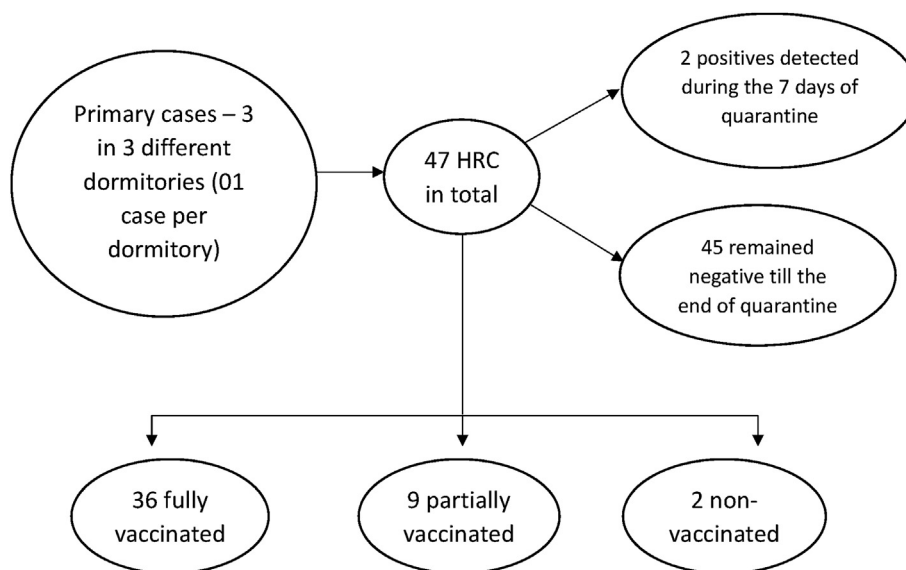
Primary cases – 3 in 3 different dormitories (01 case per dormitory)

47 HRC in total

2 positives detected during the 7 days of quarantine

45 remained negative till the end of quarantine

36 fully vaccinated

9 partially vaccinated

2 non-vaccinated